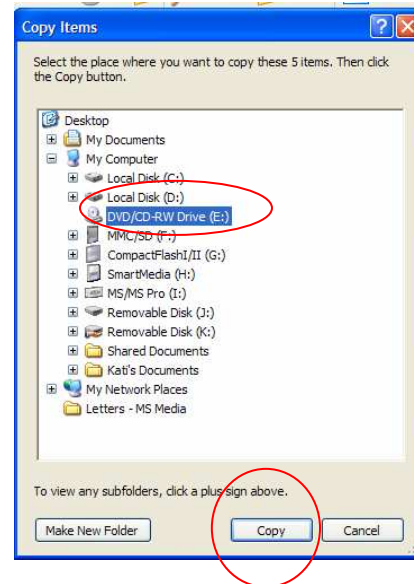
Copy Items

Select the place where you want to copy these 5 items. Then click the Copy button.

Desktop
My Documents
My Computer
Local Disk (C:)
Local Disk (D:)
DVD/CD-RW Drive (E:)
MMC/SD (F:)
CompactFlashI/II (G:)
SmartMedia (H:)
MS/MS Pro (I:)
Removable Disk (J:)
Removable Disk (K:)
Shared Documents
Kati's Documents
My Network Places
Letters - MS Media

To view any subfolders, click a plus sign above.

Make New Folder
Copy
Cancel